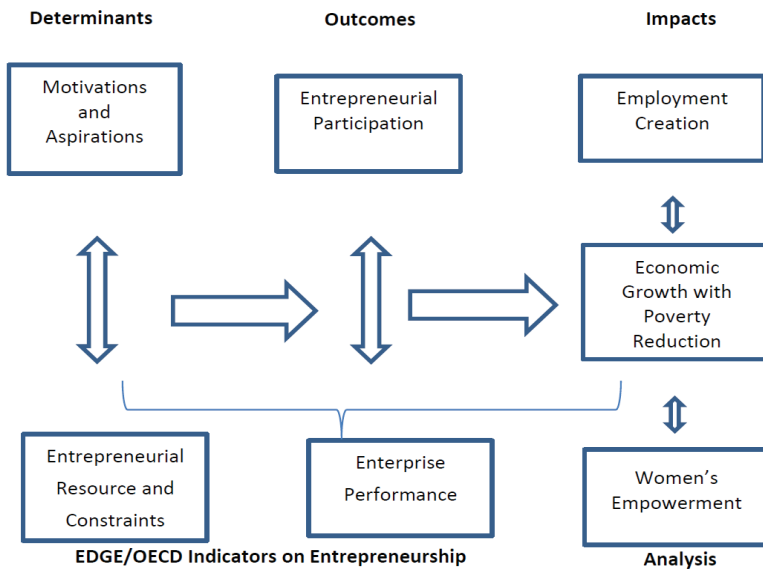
Determinants

Outcomes

Impacts

Motivations and Aspirations

Entrepreneurial Participation

Employment Creation

Economic Growth with Poverty Reduction

Entrepreneurial Resource and Constraints

Enterprise Performance

Women's Empowerment

EDGE/OECD Indicators on Entrepreneurship

Analysis